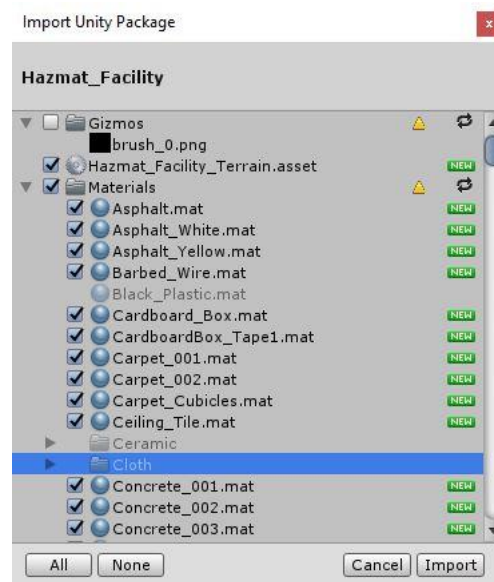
Import Unity Package

Hazmat_Facility

Gizmos
brush_0.png
Hazmat_Facility_Terrain.asset NEW
Materials
Asphalt.mat NEW
Asphalt_White.mat NEW
Asphalt_Yellow.mat NEW
Barbed_Wire.mat NEW
Black_Plastic.mat
Cardboard_Box.mat NEW
CardboardBox_Tape1.mat NEW
Carpet_001.mat NEW
Carpet_002.mat NEW
Carpet_Cubicles.mat NEW
Ceiling_Tile.mat NEW
Ceramic
Cloth
Concrete_001.mat NEW
Concrete_002.mat NEW
Concrete_003.mat NEW

All None Cancel Import